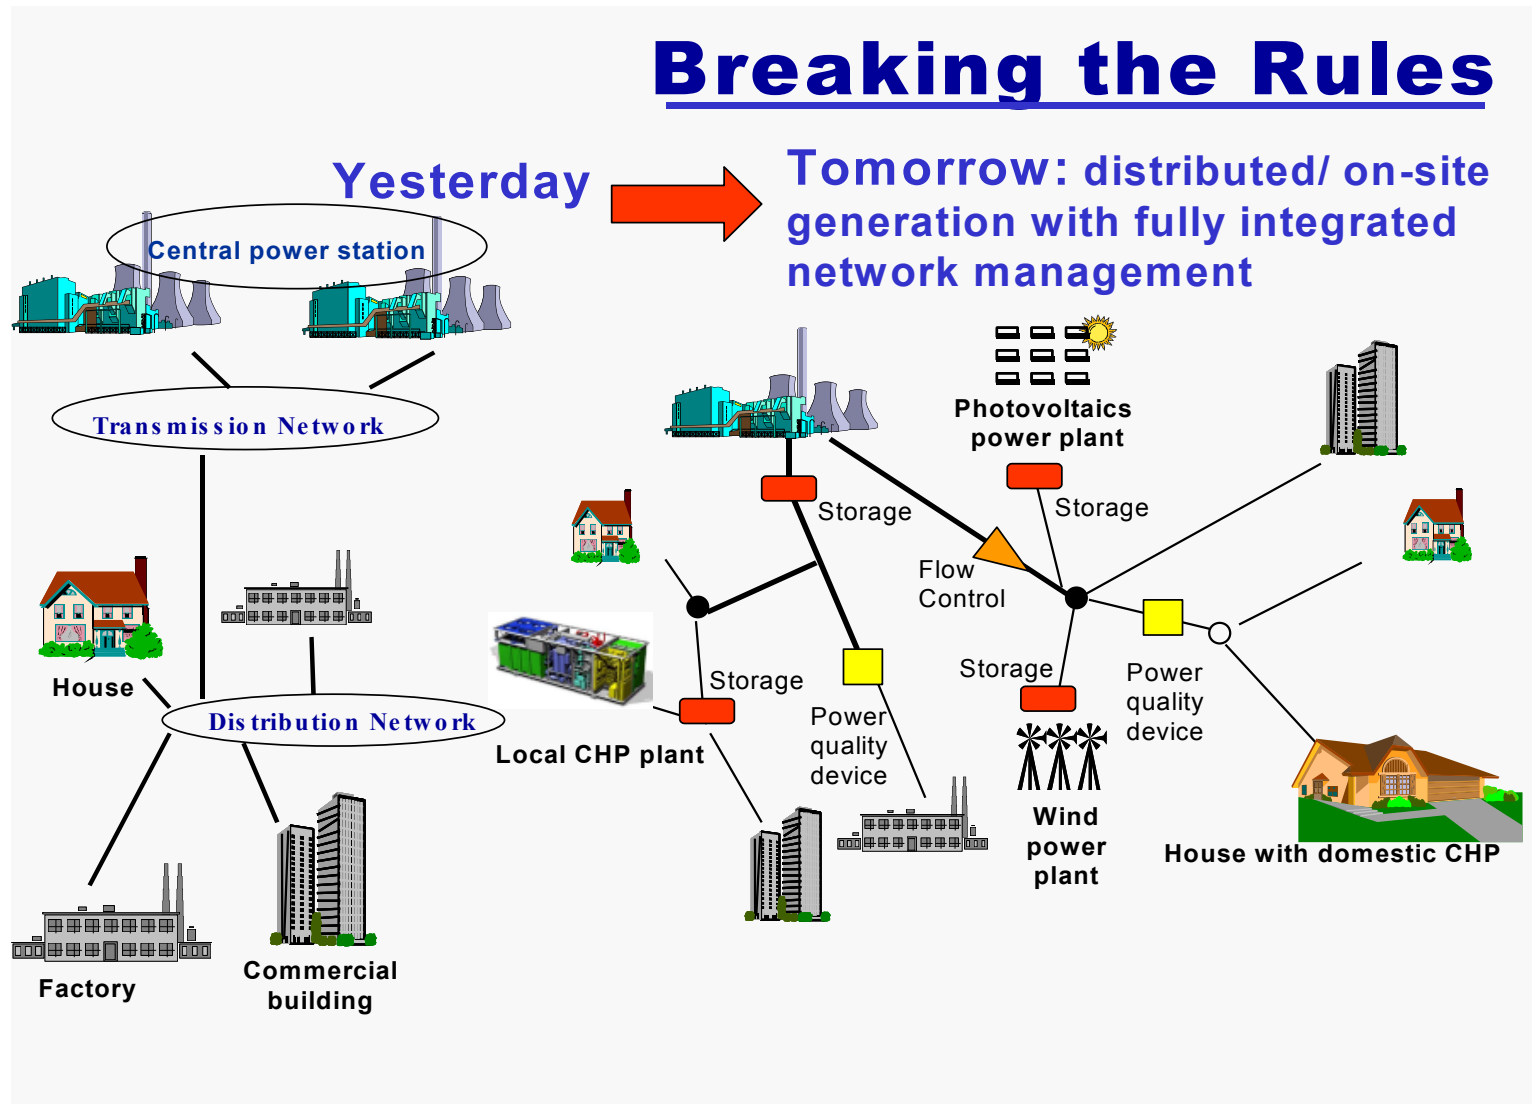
Breaking the Rules

Yesterday

Tomorrow: distributed/ on-site generation with fully integrated network management

Central power station

Transmission Network

House

Distribution Network

Factory

Commercial building

Photovoltaics power plant

Storage

Storage

Flow Control

Storage

Storage

Local CHP plant

Power quality device

Power quality device

Wind power plant

House with domestic CHP